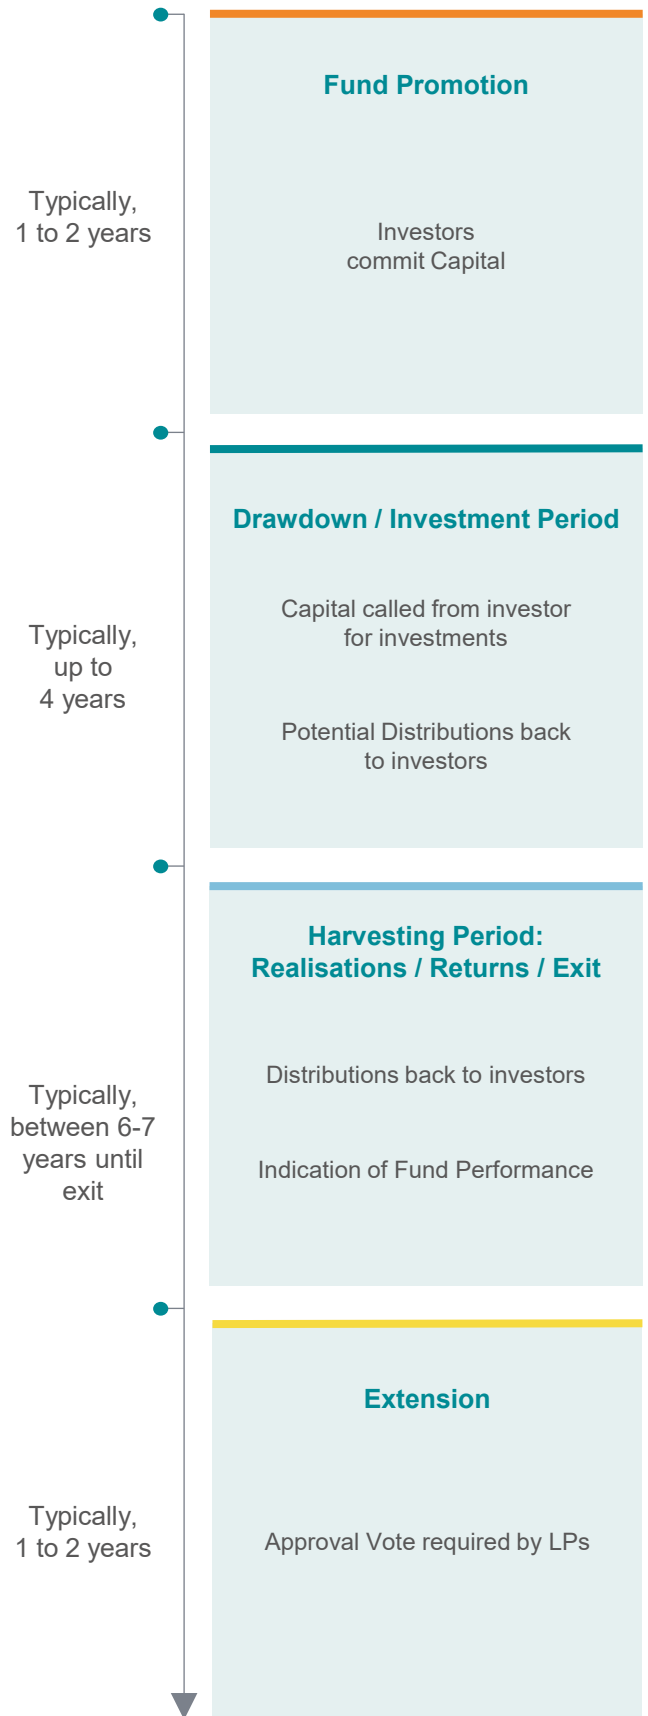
Typically, 1 to 2 years

Fund Promotion

Investors commit Capital

Typically, up to 4 years

Drawdown / Investment Period

Capital called from investor for investments

Potential Distributions back to investors

Typically, between 6-7 years until exit

Harvesting Period: Realisations / Returns / Exit

Distributions back to investors

Indication of Fund Performance

Typically, 1 to 2 years

Extension

Approval Vote required by LPs